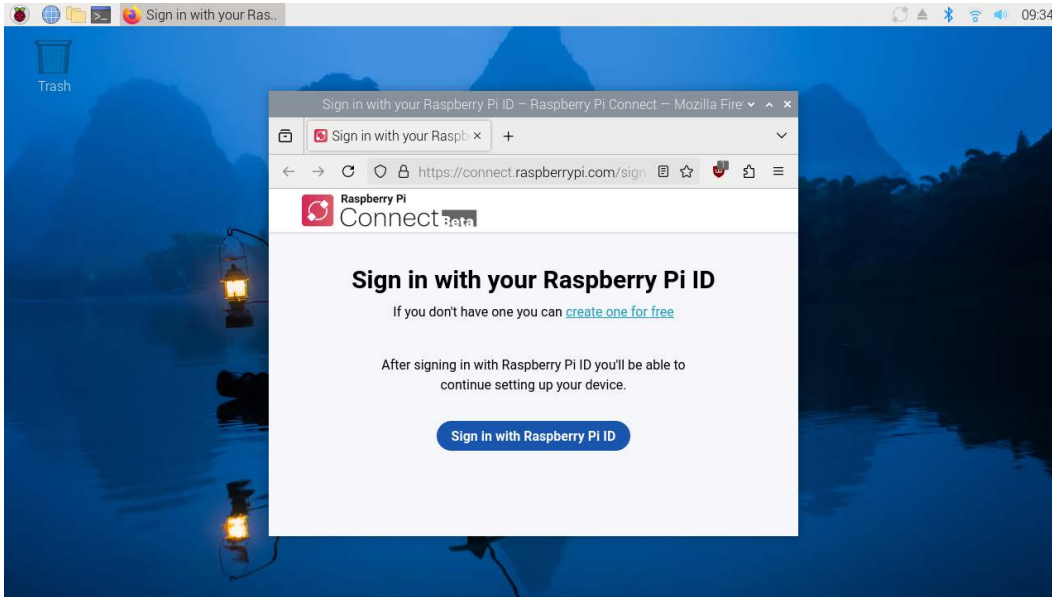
Sign in with your Ras..

09:34

Trash

Sign in with your Raspberry Pi ID – Raspberry Pi Connect — Mozilla Fire

Sign in with your Raspb ×

+

https://connect.raspberrypi.com/sign

Raspberry Pi
Connect Beta

Sign in with your Raspberry Pi ID

If you don't have one you can create one for free

After signing in with Raspberry Pi ID you'll be able to continue setting up your device.

Sign in with Raspberry Pi ID